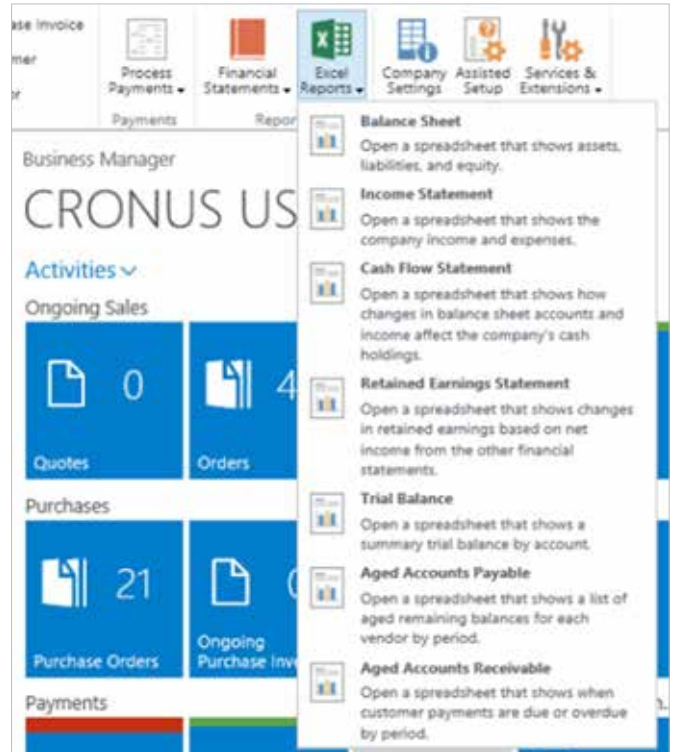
ase Invoice
mer
r

Process Payments ▾

Payments

Financial Statements ▾

Excel Reports ▾

Repor

Company Settings

Assisted Setup

Services & Extensions ▾

Business Manager

CRONUS US

Activities ▾

Ongoing Sales

0

Quotes

4

Orders

Purchases

21

Purchase Orders

(

Ongoing Purchase Inv

Payments

**Balance Sheet**
Open a spreadsheet that shows assets, liabilities, and equity.

**Income Statement**
Open a spreadsheet that shows the company income and expenses.

**Cash Flow Statement**
Open a spreadsheet that shows how changes in balance sheet accounts and income affect the company's cash holdings.

**Retained Earnings Statement**
Open a spreadsheet that shows changes in retained earnings based on net income from the other financial statements.

**Trial Balance**
Open a spreadsheet that shows a summary trial balance by account.

**Aged Accounts Payable**
Open a spreadsheet that shows a list of aged remaining balances for each vendor by period.

**Aged Accounts Receivable**
Open a spreadsheet that shows when customer payments are due or overdue by period.